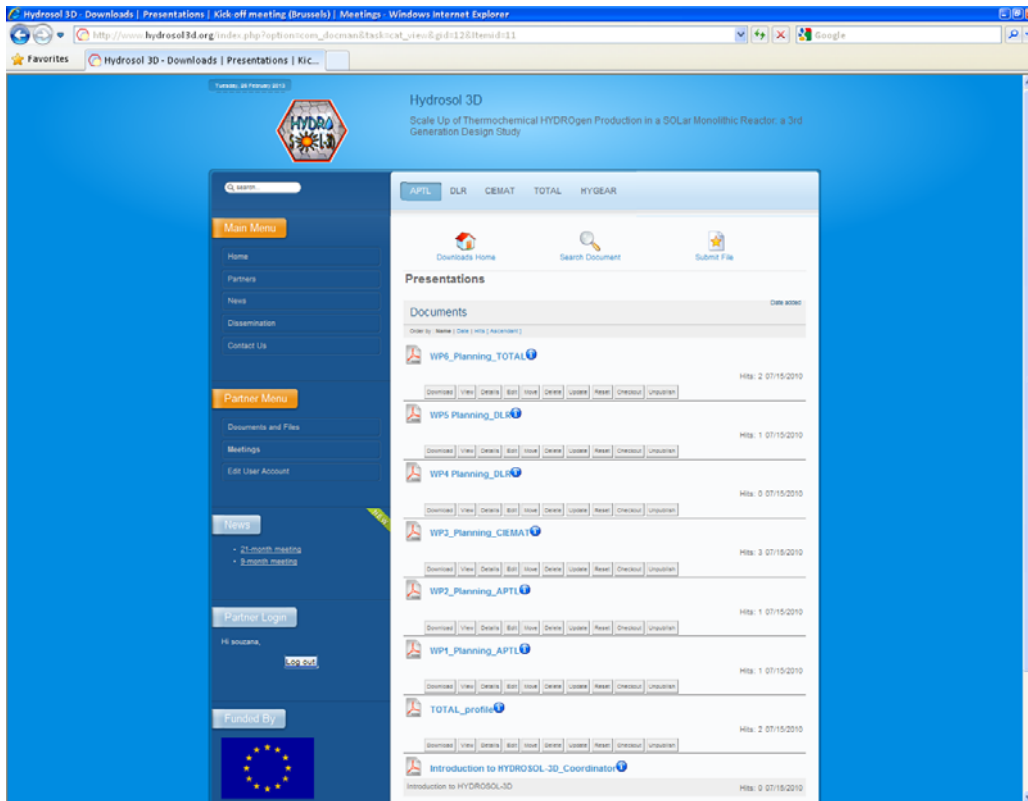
Hydrosol 3D - Downloads | Presentations | Kick off meeting (Brussels) | Meetings - Windows Internet Explorer

http://www.hydrosol3d.org/index.php?option=com_docman&task=cat_view&gid=12&Itemid=11

Google

Favorites

Hydrosol 3D - Downloads | Presentations | Kic...

Tuesday, 26 February 2013

Hydrosol 3D

Scale Up of Thermochemical HYDROgen Production in a SOLar Monolithic Reactor, a 3rd Generation Design Study

search...

Main Menu

Home

Partners

News

Dissemination

Contact Us

Partner Menu

Documents and Files

Meetings

Edit User Account

News

NEW

- 21-month meeting
- 9-month meeting

Partner Login

Hi souzana,

Log out

Funded By

APTL DLR CIEMAT TOTAL HYGEAR

Downloads Home

Search Document

Submit File

Presentations

Documents

Date added

Order by : Name | Date | Hits | Ascendant ]

WP6_Planning_TOTAL

Hits: 2 07/15/2010

Download View Details Edit Move Delete Update Reset Checkout Unpublish

WP5 Planning_DLR

Hits: 1 07/15/2010

Download View Details Edit Move Delete Update Reset Checkout Unpublish

WP4 Planning_DLR

Hits: 0 07/15/2010

Download View Details Edit Move Delete Update Reset Checkout Unpublish

WP2_Planning_CIEMAT

Hits: 3 07/15/2010

Download View Details Edit Move Delete Update Reset Checkout Unpublish

WP2_Planning_APTL

Hits: 1 07/15/2010

Download View Details Edit Move Delete Update Reset Checkout Unpublish

WP1_Planning_APTL

Hits: 1 07/15/2010

Download View Details Edit Move Delete Update Reset Checkout Unpublish

TOTAL_profile

Hits: 2 07/15/2010

Download View Details Edit Move Delete Update Reset Checkout Unpublish

Introduction to HYDROSOL-3D_Coordinator

Introduction to HYDROSOL-3D

Hits: 0 07/15/2010